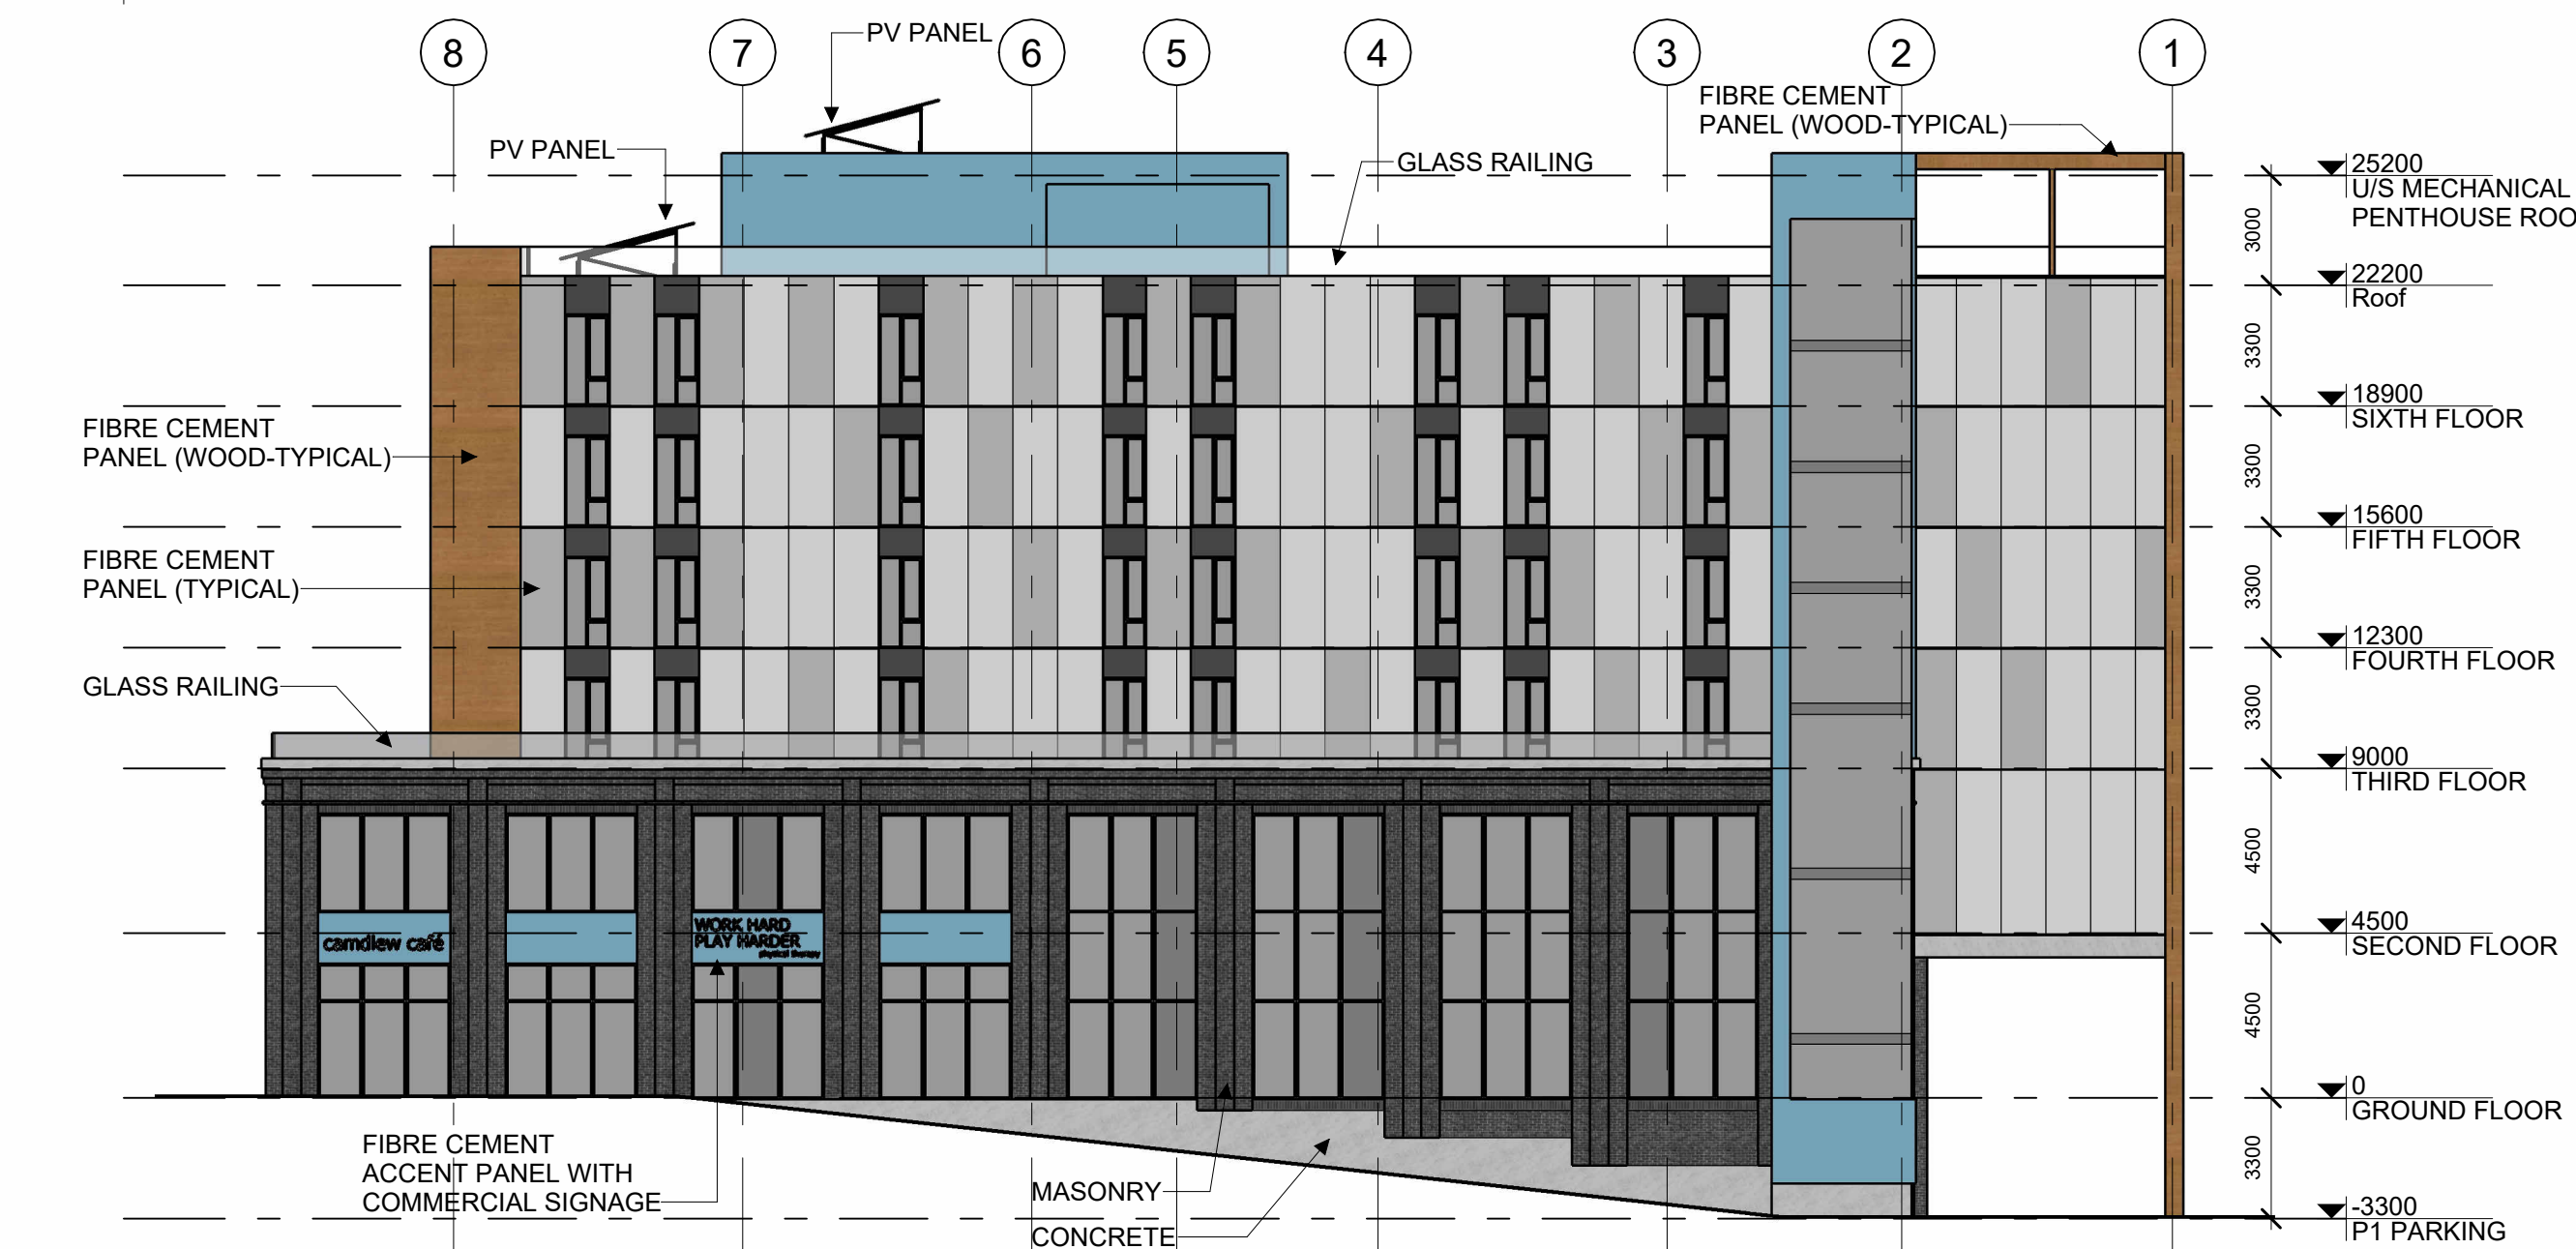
8
7
PV PANEL
6
5
4
3
2
1
FIBRE CEMENT PANEL (WOOD-TYPICAL)
PV PANEL
GLASS RAILING
25200
U/S MECHANICAL PENTHOUSE ROO
3000
22200
Roof
3300
18900
SIXTH FLOOR
FIBRE CEMENT PANEL (WOOD-TYPICAL)
3300
15600
FIFTH FLOOR
FIBRE CEMENT PANEL (TYPICAL)
3300
12300
FOURTH FLOOR
GLASS RAILING
3300
9000
THIRD FLOOR
4500
camdiew café
WORK HARD PLAY HARDER
4500
SECOND FLOOR
4500
0
GROUND FLOOR
3300
FIBRE CEMENT ACCENT PANEL WITH COMMERCIAL SIGNAGE
MASONRY
CONCRETE
-3300
P1 PARKING